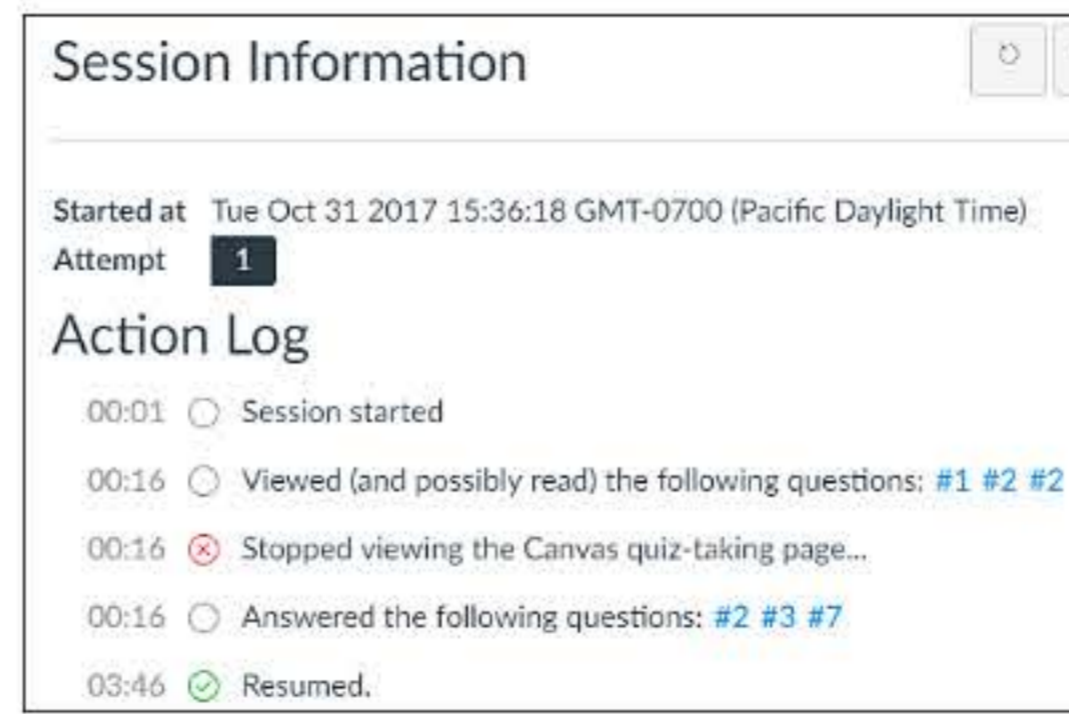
Session Information

Started at Tue Oct 31 2017 15:36:18 GMT-0700 (Pacific Daylight Time)
Attempt 1

Action Log

00:01 Session started

00:16 Viewed (and possibly read) the following questions: #1 #2 #2

00:16 Stopped viewing the Canvas quiz-taking page...

00:16 Answered the following questions: #2 #3 #7

03:46 Resumed.